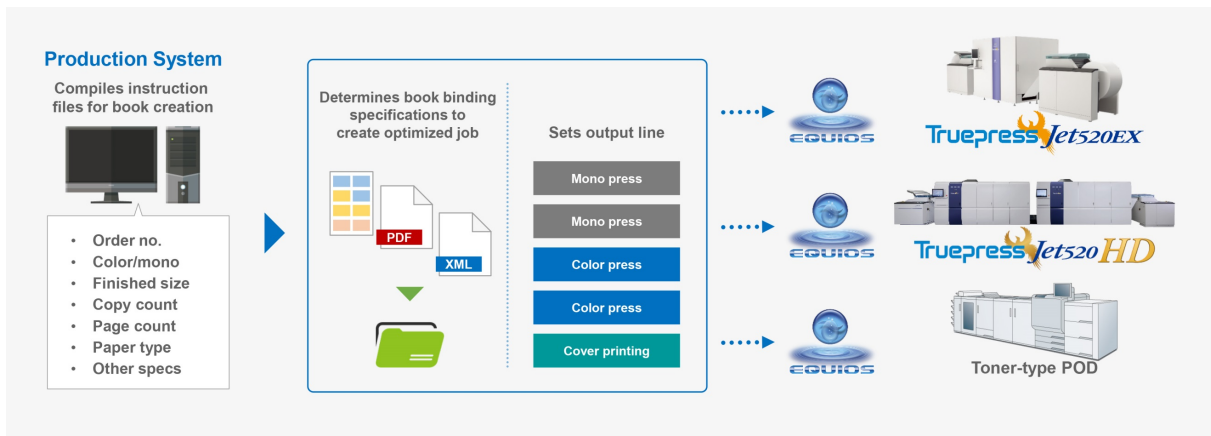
Production System
Compiles instruction files for book creation

• Order no.
• Color/mono
• Finished size
• Copy count
• Page count
• Paper type
• Other specs

Determines book binding specifications to create optimized job

PDF
XML

Sets output line

Mono press
Mono press
Color press
Color press
Cover printing

EQUIOS
EQUIOS
EQUIOS

TruepressJet520EX
TruepressJet520HD
Toner-type POD